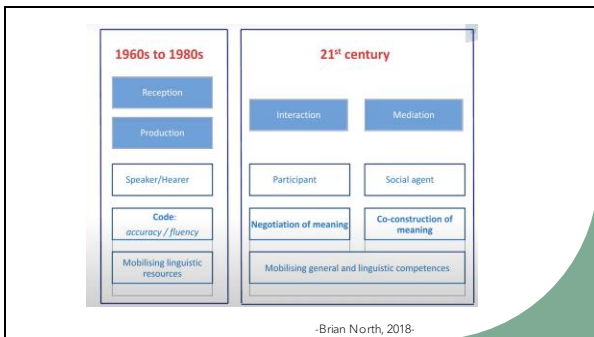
1960s to 1980s

Reception

Production

Speaker/Hearer

Code:
accuracy / fluency

Mobilising linguistic resources

21$^{st}$ century

Interaction

Mediation

Participant

Social agent

Negotiation of meaning

Co-construction of meaning

Mobilising general and linguistic competences

-Brian North, 2018-